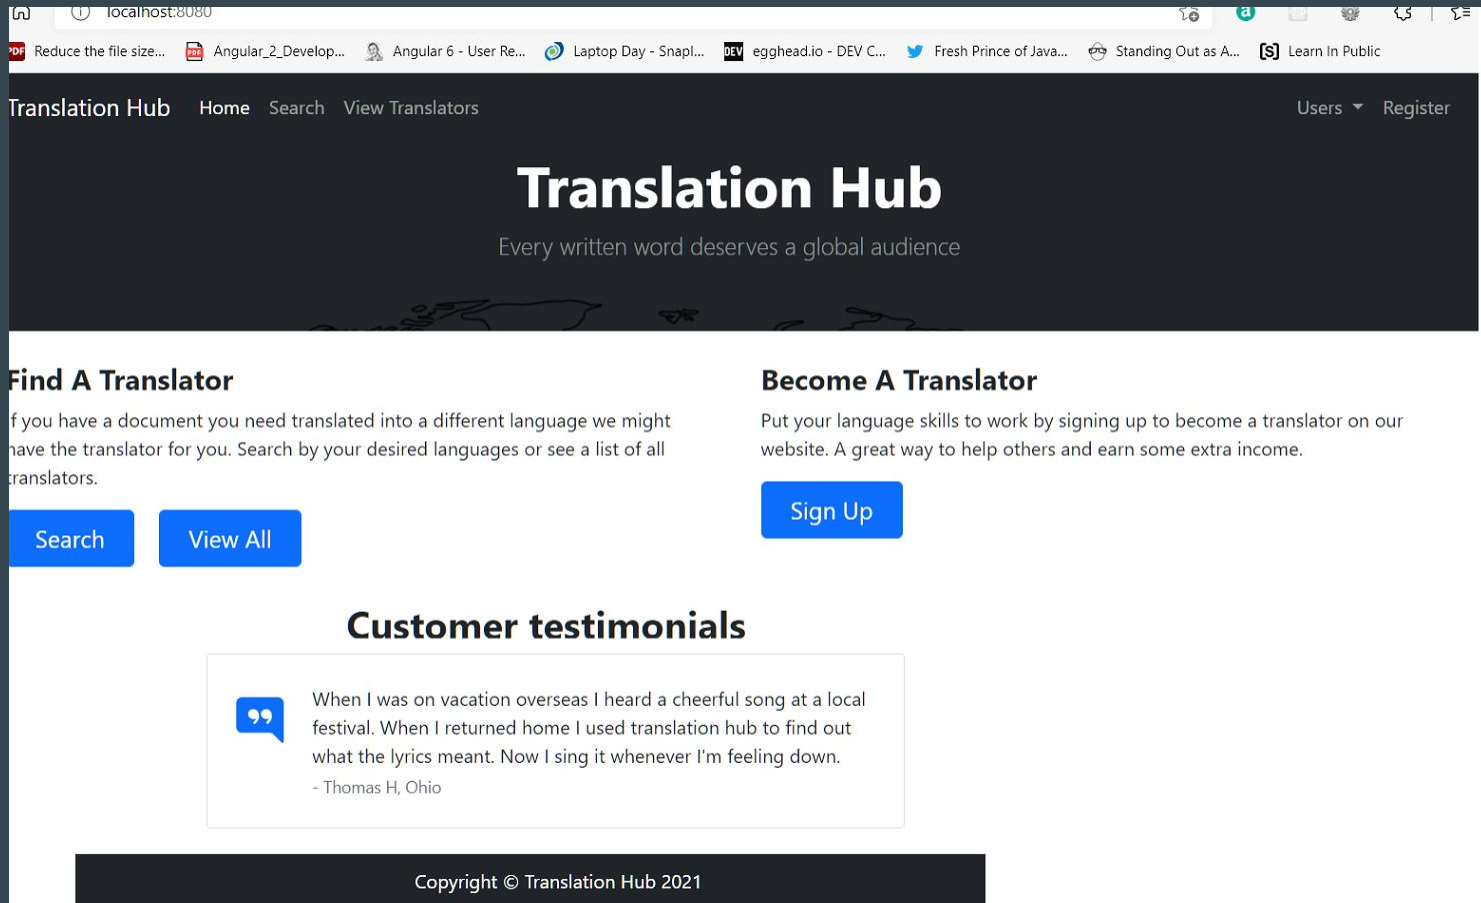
localhost:8080

Reduce the file size... Angular_2_Develop... Angular 6 - User Re... Laptop Day - Snapl... egghead.io - DEV C... Fresh Prince of Java... Standing Out as A... Learn In Public

Translation Hub Home Search View Translators Users Register

Translation Hub

Every written word deserves a global audience

Find A Translator

f you have a document you need translated into a different language we might have the translator for you. Search by your desired languages or see a list of all translators.

Search View All

Become A Translator

Put your language skills to work by signing up to become a translator on our website. A great way to help others and earn some extra income.

Sign Up

Customer testimonials

When I was on vacation overseas I heard a cheerful song at a local festival. When I returned home I used translation hub to find out what the lyrics meant. Now I sing it whenever I'm feeling down.

- Thomas H, Ohio

Copyright © Translation Hub 2021